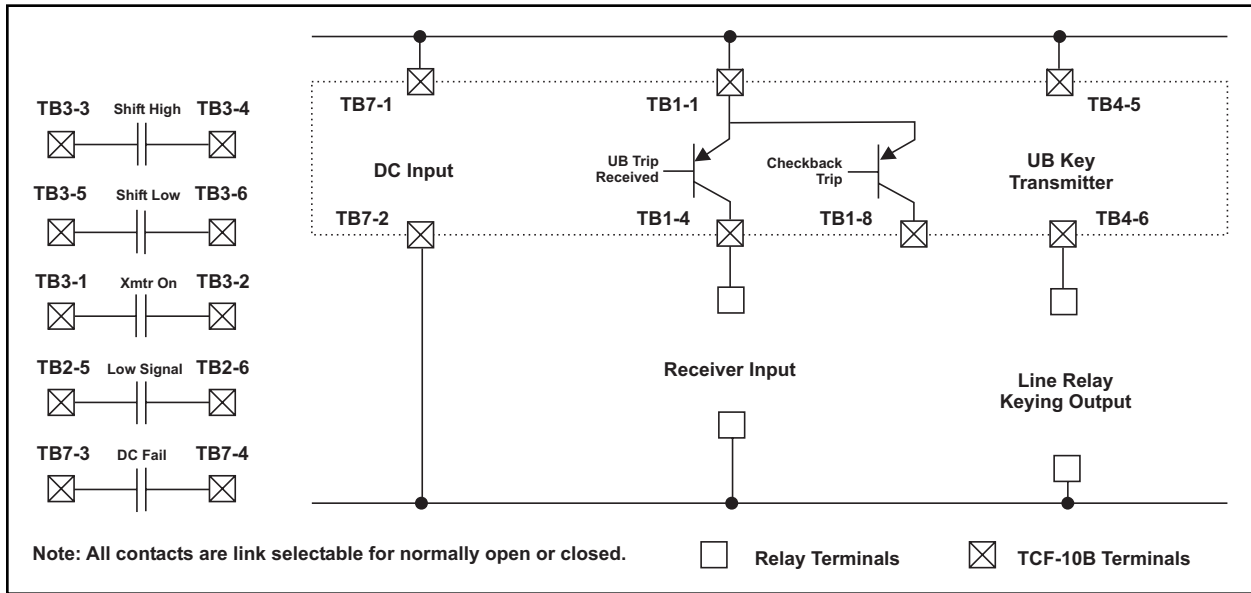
TB3-3 Shift High TB3-4

TB3-5 Shift Low TB3-6

TB3-1 Xmtr On TB3-2

TB2-5 Low Signal TB2-6

TB7-3 DC Fail TB7-4

TB7-1

TB1-1

TB4-5

DC Input

UB Trip Received

Checkback Trip

UB Key Transmitter

TB7-2

TB1-4

TB1-8

TB4-6

Receiver Input

Line Relay Keying Output

Note: All contacts are link selectable for normally open or closed.

Relay Terminals

TCF-10B Terminals